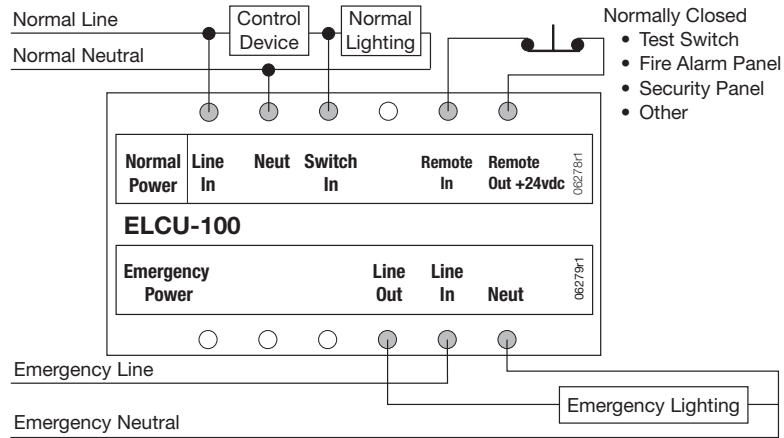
Normal Line

Normal Neutral

Control Device

Normal Lighting

Normally Closed
• Test Switch
• Fire Alarm Panel
• Security Panel
• Other

Normal Power | Line In | Neut | Switch In | Remote In | Remote Out +24vdc

06278r1

ELCU-100

Emergency Power | Line Out | Line In | Neut

06279r1

Emergency Line

Emergency Lighting

Emergency Neutral